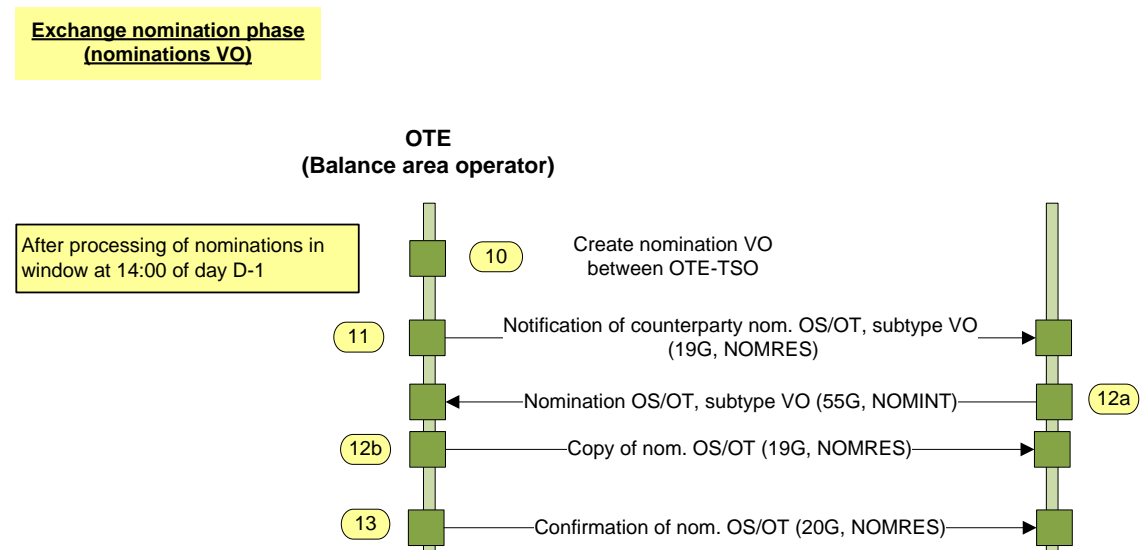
Exchange nomination phase
(nominations VO)

OTE
(Balance area operator)

After processing of nominations in window at 14:00 of day D-1

10

Create nomination VO between OTE-TSO

11

Notification of counterparty nom. OS/OT, subtype VO (19G, NOMRES)

Nomination OS/OT, subtype VO (55G, NOMINT)

12a

12b

Copy of nom. OS/OT (19G, NOMRES)

13

Confirmation of nom. OS/OT (20G, NOMRES)